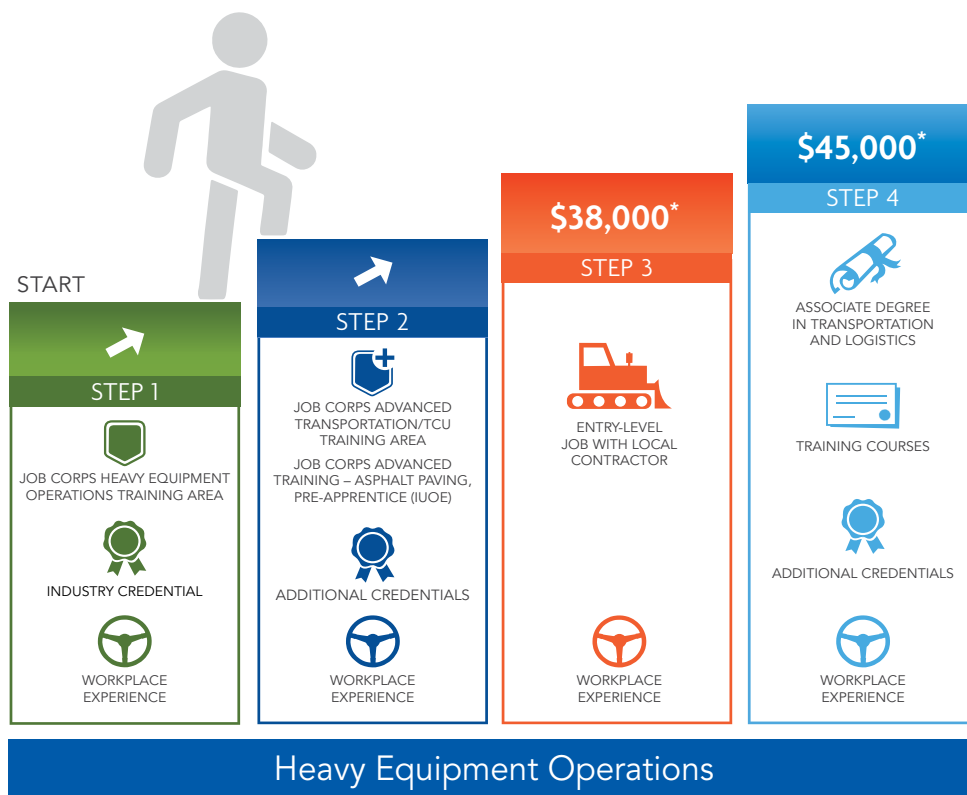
START

STEP 1

JOB CORPS HEAVY EQUIPMENT OPERATIONS TRAINING AREA

INDUSTRY CREDENTIAL

WORKPLACE EXPERIENCE

STEP 2

JOB CORPS ADVANCED TRANSPORTATION/TCU TRAINING AREA

JOB CORPS ADVANCED TRAINING – ASPHALT PAVING, PRE-APPRENTICE (IUOE)

ADDITIONAL CREDENTIALS

WORKPLACE EXPERIENCE

$38,000*

STEP 3

ENTRY-LEVEL JOB WITH LOCAL CONTRACTOR

WORKPLACE EXPERIENCE

$45,000*

STEP 4

ASSOCIATE DEGREE IN TRANSPORTATION AND LOGISTICS

TRAINING COURSES

ADDITIONAL CREDENTIALS

WORKPLACE EXPERIENCE

Heavy Equipment Operations